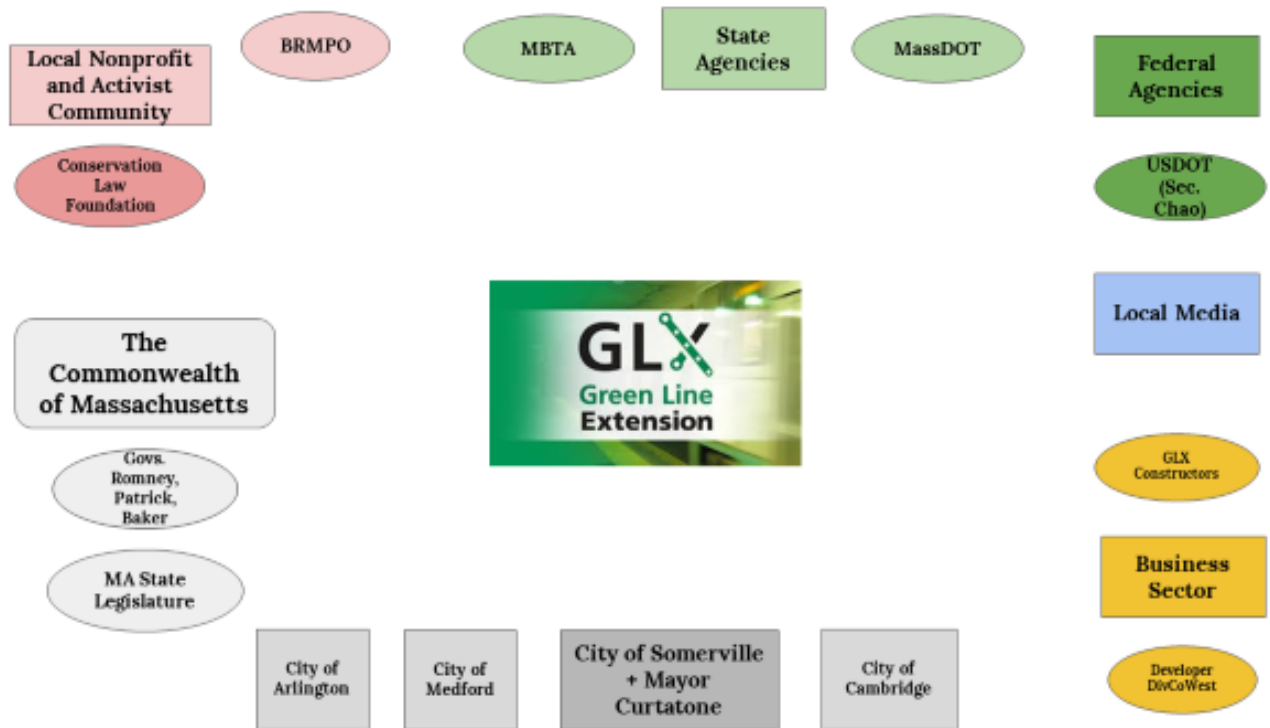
Local Nonprofit and Activist Community

BRMPO

MBTA

State Agencies

MassDOT

Federal Agencies

Conservation Law Foundation

USDOT (Sec. Chao)

GLX Green Line Extension

The Commonwealth of Massachusetts

Local Media

Govs. Romney, Patrick, Baker

GLX Constructors

MA State Legislature

Business Sector

City of Arlington

City of Medford

City of Somerville + Mayor Curtatone

City of Cambridge

Developer DivCoWest